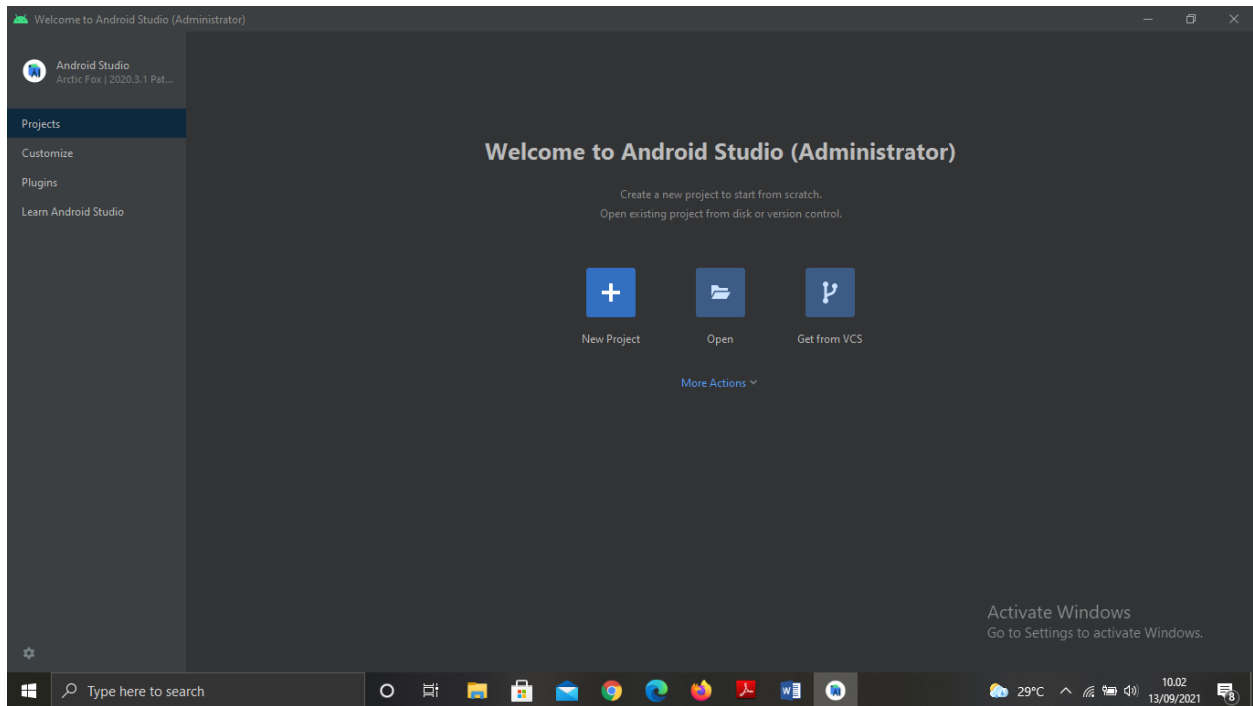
Welcome to Android Studio (Administrator)

Android Studio
Arctic Fox | 2020.3.1 Pat...

Projects
Customize
Plugins
Learn Android Studio

Welcome to Android Studio (Administrator)

Create a new project to start from scratch.
Open existing project from disk or version control.

New Project
Open
Get from VCS

More Actions

Activate Windows
Go to Settings to activate Windows.

Type here to search

29°C
10.02
13/09/2021
8